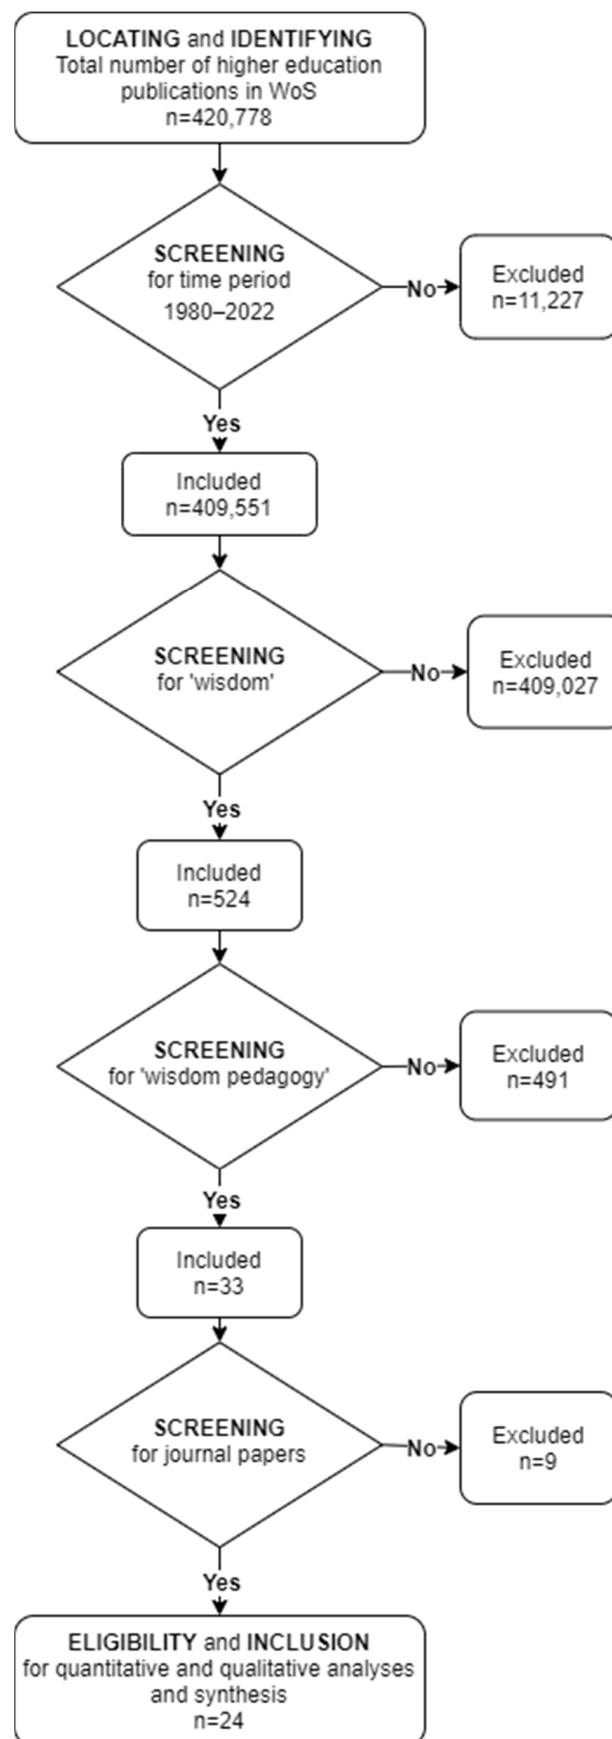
LOCATING and IDENTIFYING
Total number of higher education publications in WoS
n=420,778

SCREENING
for time period
1980–2022

No

Excluded
n=11,227

Yes

Included
n=409,551

SCREENING
for 'wisdom'

No

Excluded
n=409,027

Yes

Included
n=524

SCREENING
for 'wisdom pedagogy'

No

Excluded
n=491

Yes

Included
n=33

SCREENING
for journal papers

No

Excluded
n=9

Yes

ELIGIBILITY and INCLUSION
for quantitative and qualitative analyses and synthesis
n=24